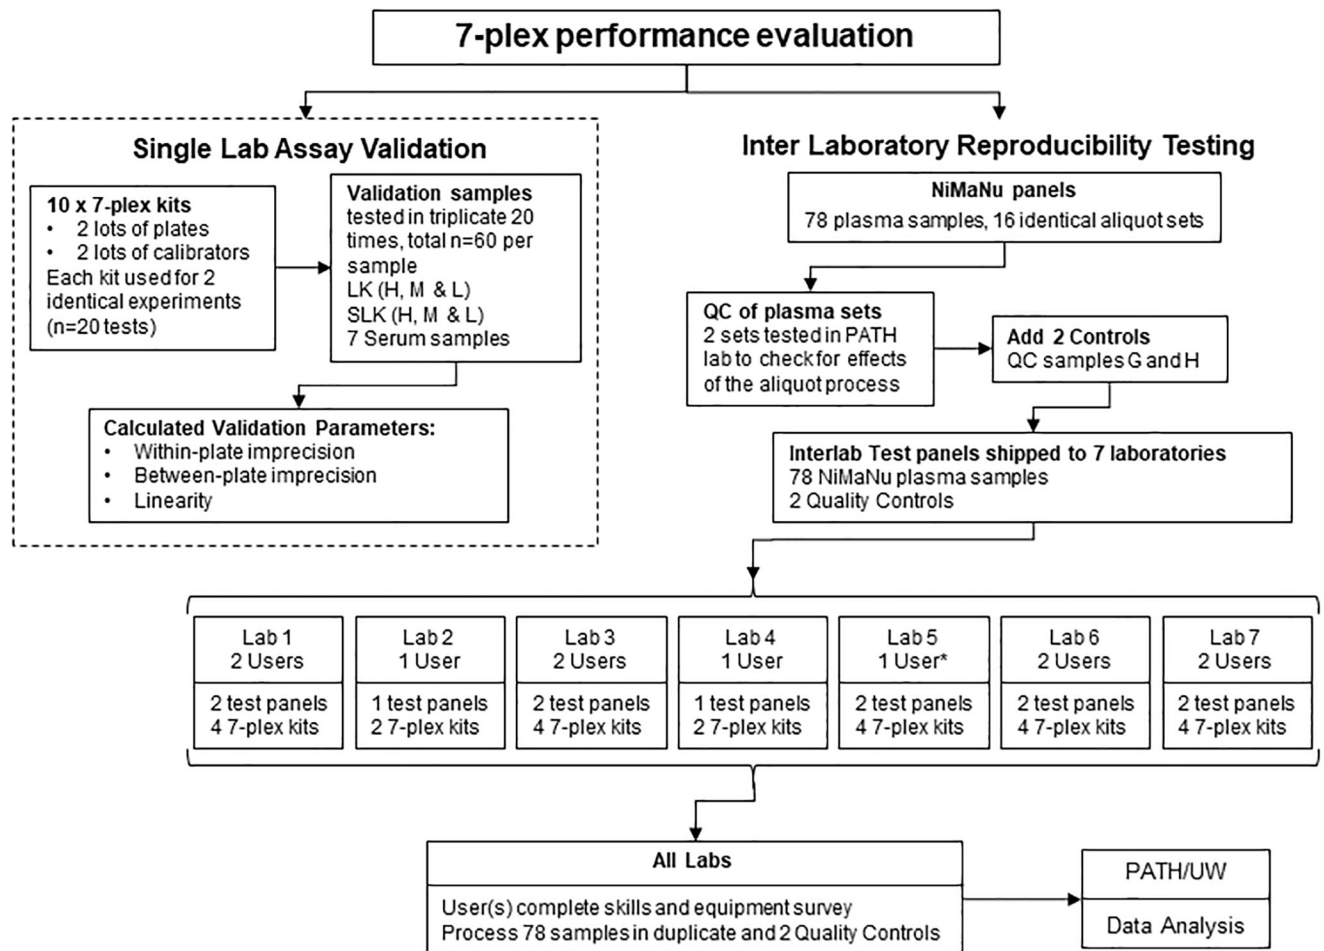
7-plex performance evaluation

Single Lab Assay Validation

10 x 7-plex kits
• 2 lots of plates
• 2 lots of calibrators
Each kit used for 2 identical experiments (n=20 tests)

Validation samples
tested in triplicate 20 times, total n=60 per sample
LK (H, M & L)
SLK (H, M & L)
7 Serum samples

Calculated Validation Parameters:
• Within-plate imprecision
• Between-plate imprecision
• Linearity

Inter Laboratory Reproducibility Testing

NiMaNu panels
78 plasma samples, 16 identical aliquot sets

QC of plasma sets
2 sets tested in PATH lab to check for effects of the aliquot process

Add 2 Controls
QC samples G and H

Interlab Test panels shipped to 7 laboratories
78 NiMaNu plasma samples
2 Quality Controls

| Lab 1<br>2 Users | Lab 2<br>1 User | Lab 3<br>2 Users | Lab 4<br>1 User | Lab 5<br>1 User* | Lab 6<br>2 Users | Lab 7<br>2 Users |
|---|---|---|---|---|---|---|
| 2 test panels<br>4 7-plex kits | 1 test panels<br>2 7-plex kits | 2 test panels<br>4 7-plex kits | 1 test panels<br>2 7-plex kits | 2 test panels<br>4 7-plex kits | 2 test panels<br>4 7-plex kits | 2 test panels<br>4 7-plex kits |

All Labs
User(s) complete skills and equipment survey
Process 78 samples in duplicate and 2 Quality Controls

PATH/UW
Data Analysis